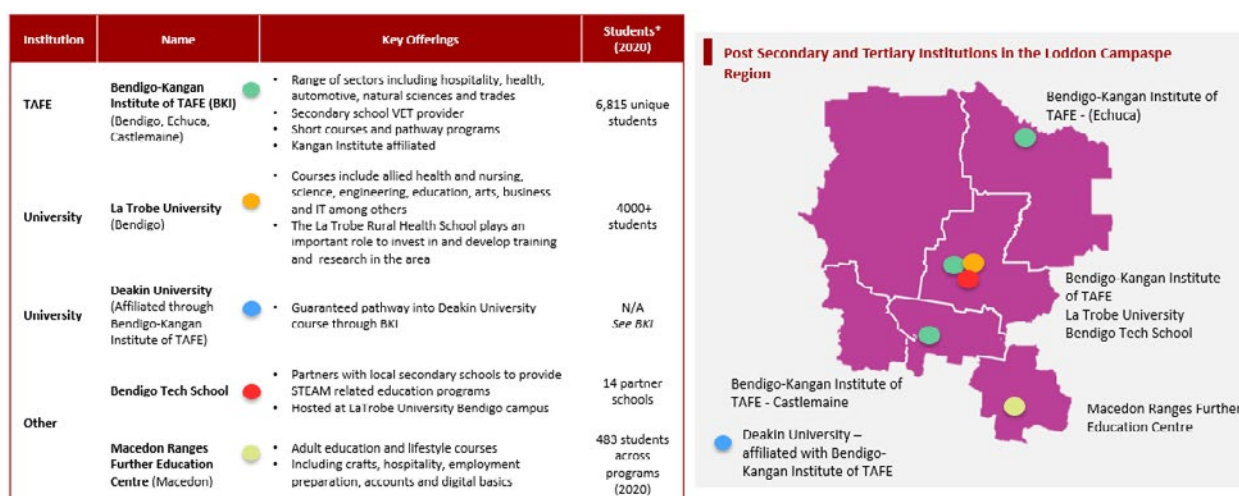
| Institution | Name | Key Offerings | Students* (2020) |
|---|---|---|---|
| TAFE | Bendigo-Kangan Institute of TAFE (BKI) (Bendigo, Echuca, Castlemaine) | • Range of sectors including hospitality, health, automotive, natural sciences and trades • Secondary school VET provider • Short courses and pathway programs • Kangan Institute affiliated | 6,815 unique students |
| University | La Trobe University (Bendigo) | • Courses include allied health and nursing, science, engineering, education, arts, business and IT among others • The La Trobe Rural Health School plays an important role to invest in and develop training and research in the area | 4000+ students |
| University | Deakin University (Affiliated through Bendigo-Kangan Institute of TAFE) | • Guaranteed pathway into Deakin University course through BKI | N/A See BKI |
| Other | Bendigo Tech School | • Partners with local secondary schools to provide STEAM related education programs • Hosted at LaTrobe University Bendigo campus | 14 partner schools |
| | Macedon Ranges Further Education Centre (Macedon) | • Adult education and lifestyle courses • Including crafts, hospitality, employment preparation, accounts and digital basics | 483 students across programs (2020) |

Post Secondary and Tertiary Institutions in the Loddon Campaspe Region

Bendigo-Kangan Institute of TAFE - (Echuca)

Bendigo-Kangan Institute of TAFE
La Trobe University
Bendigo Tech School

Bendigo-Kangan Institute of TAFE - Castlemaine

Macedon Ranges Further Education Centre

Deakin University – affiliated with Bendigo-Kangan Institute of TAFE